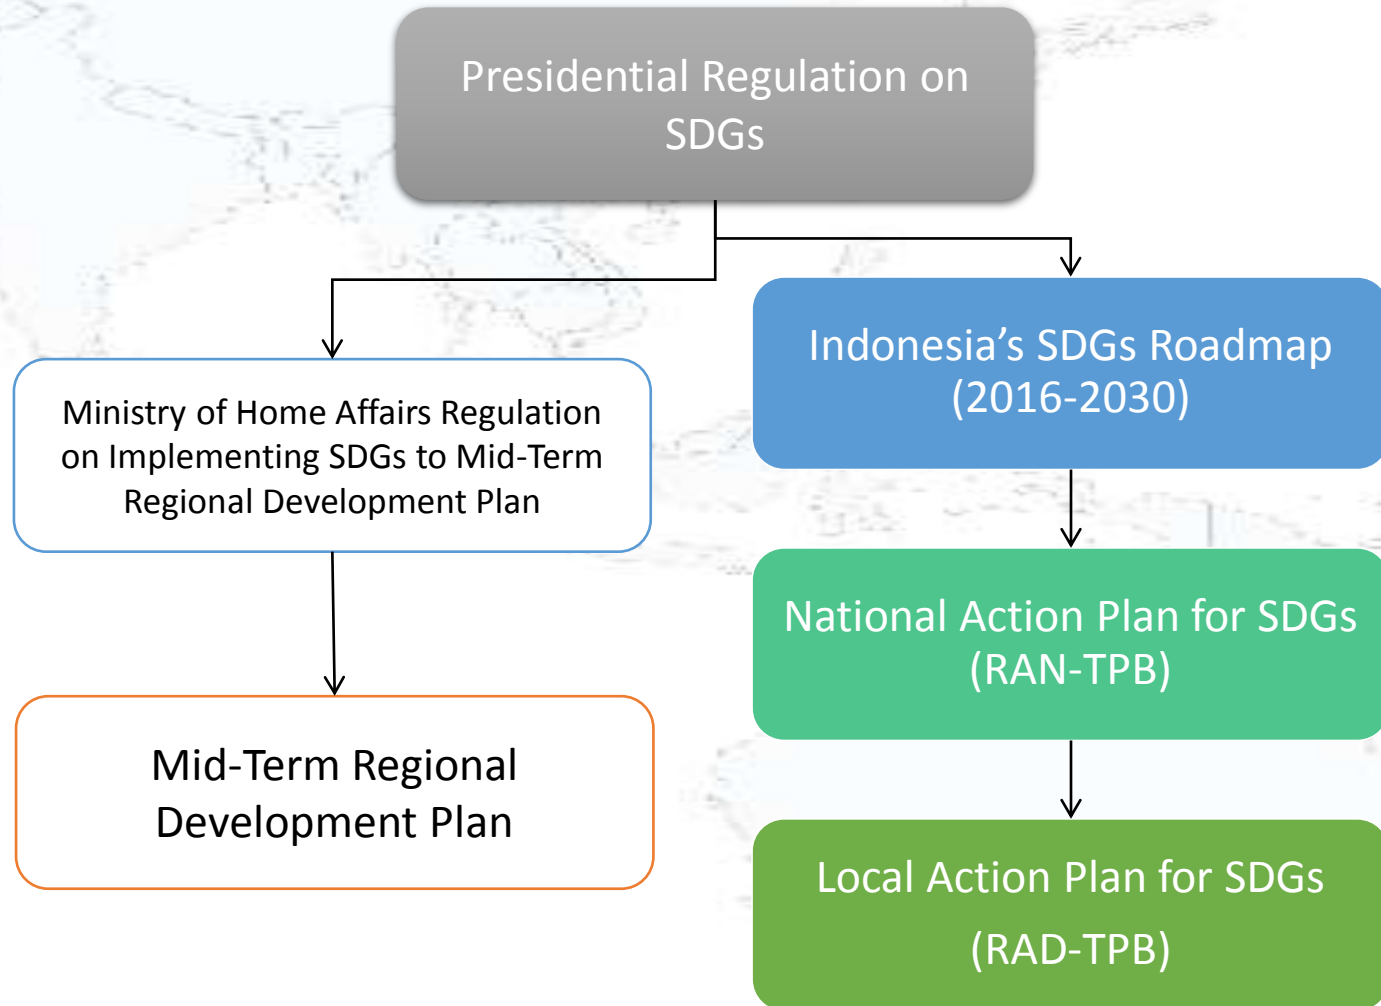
Presidential Regulation on SDGs

Ministry of Home Affairs Regulation on Implementing SDGs to Mid-Term Regional Development Plan

Mid-Term Regional Development Plan

Indonesia’s SDGs Roadmap (2016-2030)

National Action Plan for SDGs (RAN-TPB)

Local Action Plan for SDGs (RAD-TPB)